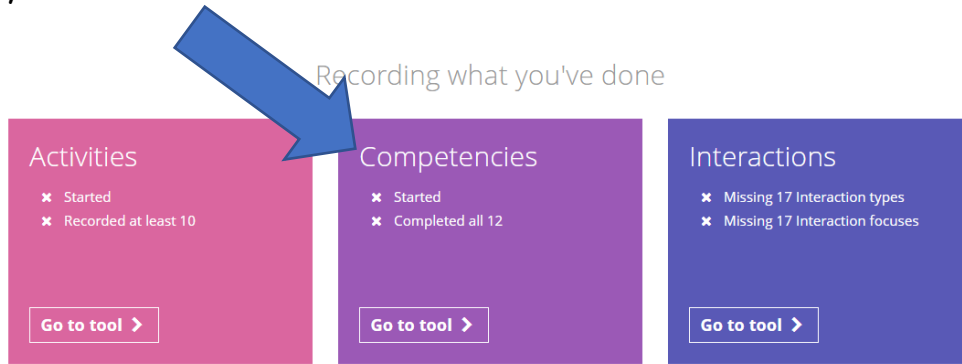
Recording what you've done

Activities

✖ Started
✖ Recorded at least 10

Go to tool >

Competencies

✖ Started
✖ Completed all 12

Go to tool >

Interactions

✖ Missing 17 Interaction types
✖ Missing 17 Interaction focuses

Go to tool >